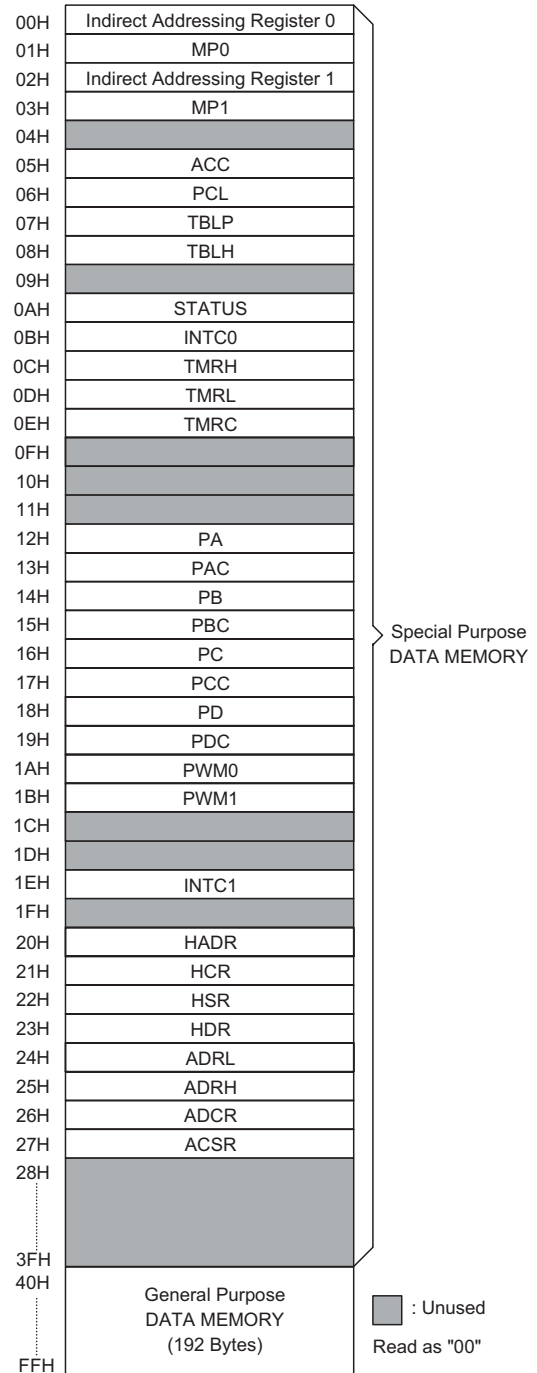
| Address | Register |
|---|---|
| 00H | Indirect Addressing Register 0 |
| 01H | MP0 |
| 02H | Indirect Addressing Register 1 |
| 03H | MP1 |
| 04H | |
| 05H | ACC |
| 06H | PCL |
| 07H | TBLP |
| 08H | TBLH |
| 09H | |
| 0AH | STATUS |
| 0BH | INTC0 |
| 0CH | TMRH |
| 0DH | TMRL |
| 0EH | TMRC |
| 0FH | |
| 10H | |
| 11H | |
| 12H | PA |
| 13H | PAC |
| 14H | PB |
| 15H | PBC |
| 16H | PC |
| 17H | PCC |
| 18H | PD |
| 19H | PDC |
| 1AH | PWM0 |
| 1BH | PWM1 |
| 1CH | |
| 1DH | |
| 1EH | INTC1 |
| 1FH | |
| 20H | HADR |
| 21H | HCR |
| 22H | HSR |
| 23H | HDR |
| 24H | ADRL |
| 25H | ADRH |
| 26H | ADCR |
| 27H | ACSR |
| 28H – 3FH | |
| 40H – FFH | General Purpose DATA MEMORY (192 Bytes) |

Special Purpose DATA MEMORY

: Unused

Read as "00"